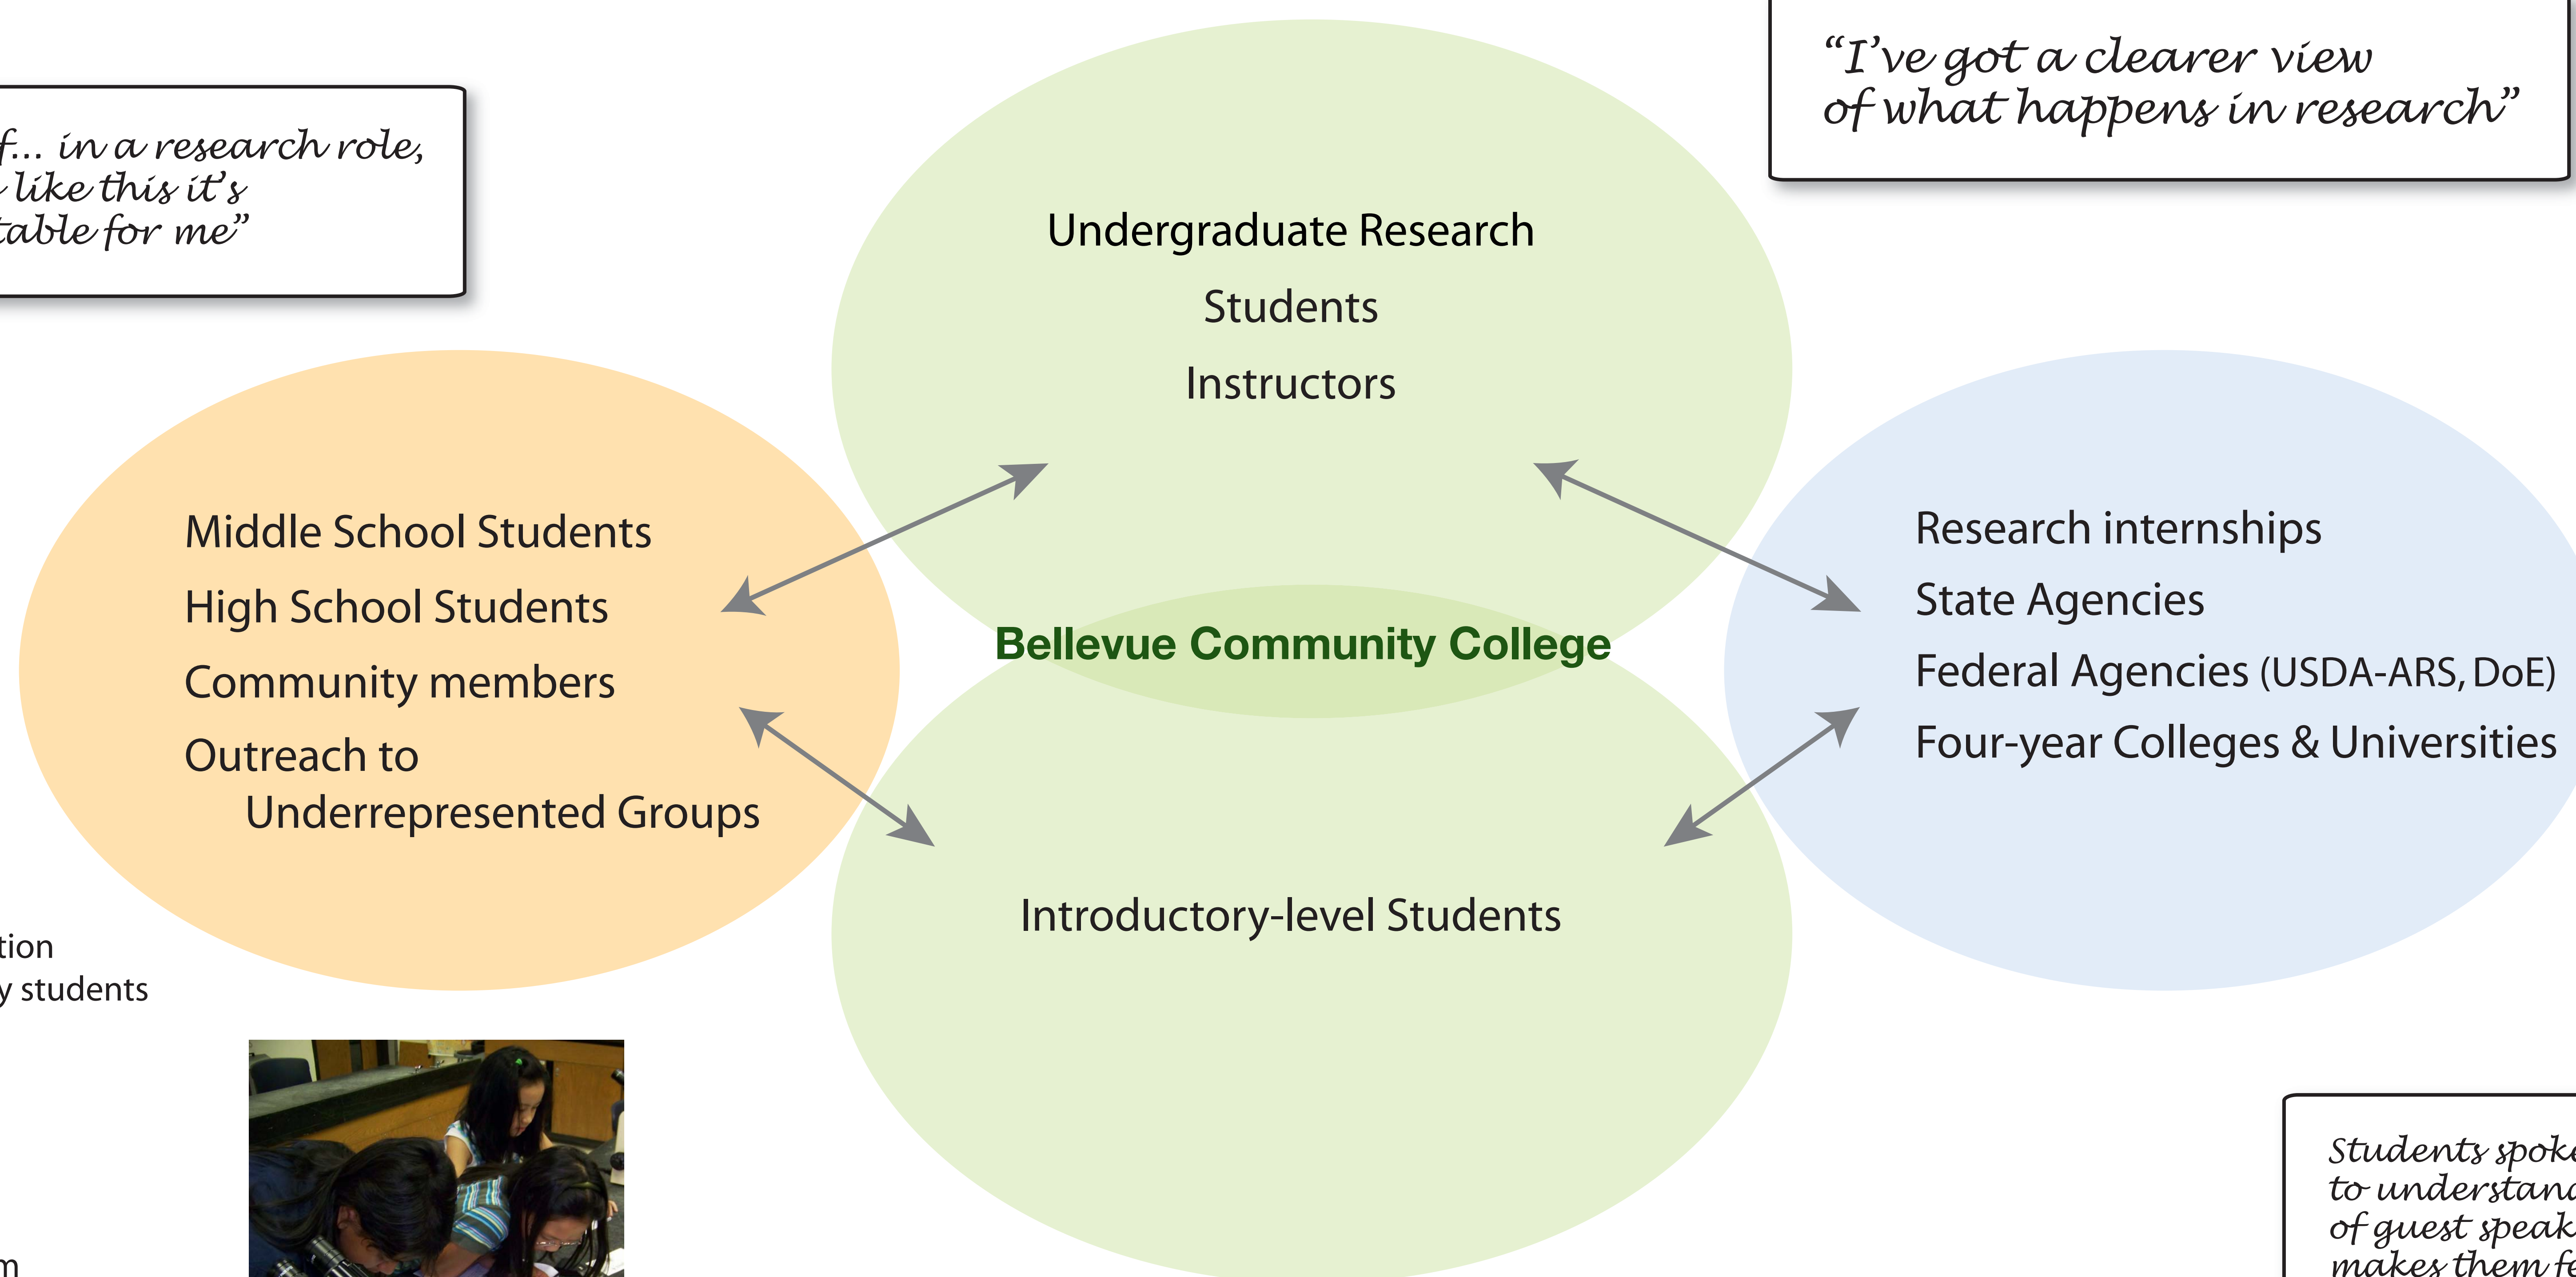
f... in a research role, like this it's table for me"

"I've got a clearer view of what happens in research"

Undergraduate Research
Students
Instructors

Middle School Students
High School Students
Community members
Outreach to Underrepresented Groups

Bellevue Community College

Research internships
State Agencies
Federal Agencies (USDA-ARS, DoE)
Four-year Colleges & Universities

Introductory-level Students

tion
y students

m

Students spoke
to understand
of guest speak
makes them fe